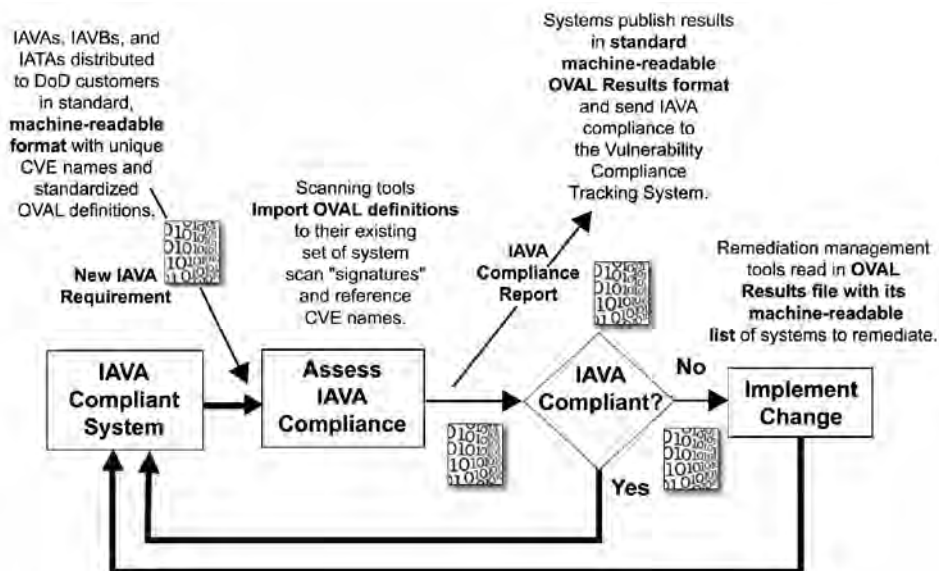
IAVAs, IAVBs, and IATAs distributed to DoD customers in standard, **machine-readable format** with unique CVE names and standardized OVAL definitions.

**New IAVA Requirement**

Scanning tools **Import OVAL definitions** to their existing set of system scan "signatures" and reference CVE names.

Systems publish results in **standard machine-readable OVAL Results format** and send IAVA compliance to the Vulnerability Compliance Tracking System.

**IAVA Compliance Report**

Remediation management tools read in **OVAL Results file with its machine-readable list** of systems to remediate.

**IAVA Compliant System**

**Assess IAVA Compliance**

**IAVA Compliant?**

**No**

**Implement Change**

**Yes**